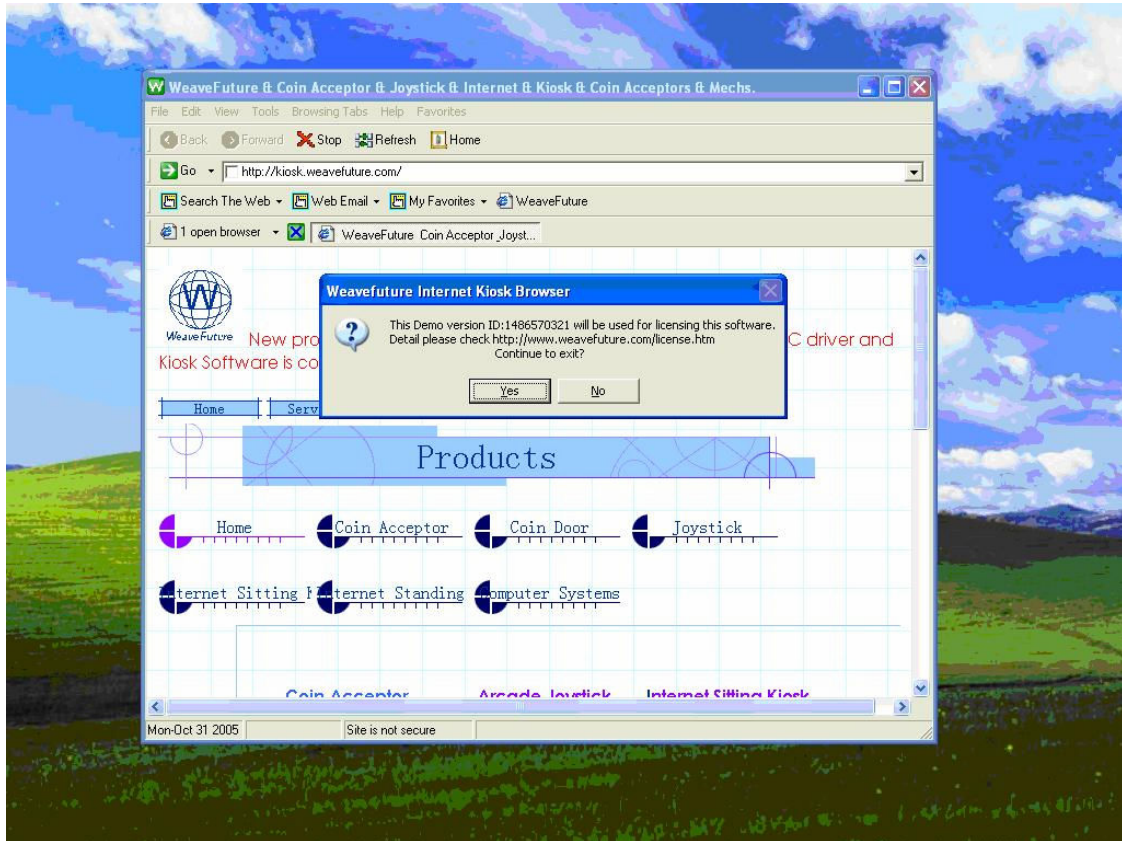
WeaveFuture & Coin Acceptor & Joystick & Internet & Kiosk & Coin Acceptors & Mechs.

File Edit View Tools Browsing Tabs Help Favorites

Back Forward Stop Refresh Home

Go http://kiosk.weavefuture.com/

Search The Web Web Email My Favorites WeaveFuture

1 open browser WeaveFuture Coin Acceptor Joyst...

WeaveFuture New pro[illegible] C driver and Kiosk Software is co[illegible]

Home Serv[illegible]

Weavefuture Internet Kiosk Browser

This Demo version ID:1486570321 will be used for licensing this software. Detail please check http://www.weavefuture.com/license.htm Continue to exit?

Yes No

Products

Home Coin Acceptor Coin Door Joystick

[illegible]ternet Sitting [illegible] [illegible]ternet Standing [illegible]mputer Systems

Coin Acceptor Arcade Joystick Internet Sitting Kiosk

Mon-Oct 31 2005 Site is not secure